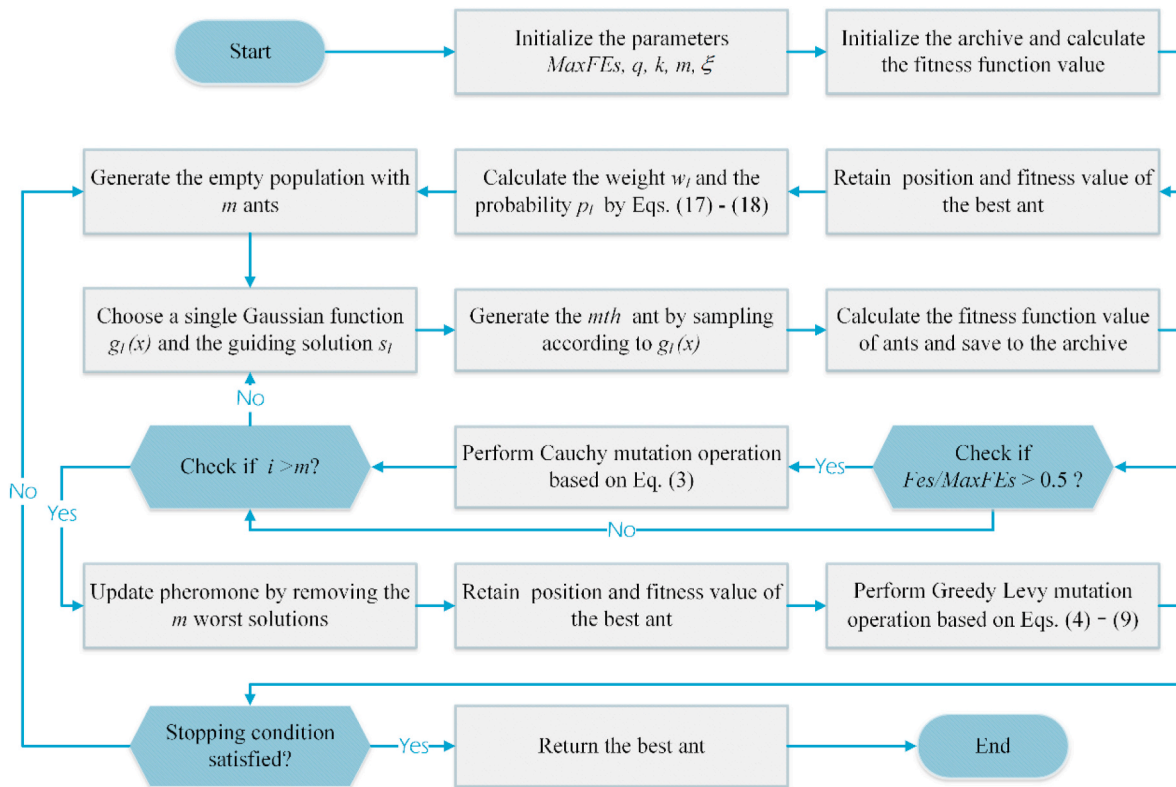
Start

Initialize the parameters $MaxFEs$, $q$, $k$, $m$, $\xi$

Initialize the archive and calculate the fitness function value

Retain position and fitness value of the best ant

Calculate the weight $w_l$ and the probability $p_l$ by Eqs. (17) - (18)

Generate the empty population with $m$ ants

Choose a single Gaussian function $g_l(x)$ and the guiding solution $s_l$

Generate the $mth$ ant by sampling according to $g_l(x)$

Calculate the fitness function value of ants and save to the archive

No

Check if $Fes/MaxFEs > 0.5$ ?

Yes

Perform Cauchy mutation operation based on Eq. (3)

Check if $i > m$?

No

No

Yes

Update pheromone by removing the $m$ worst solutions

Retain position and fitness value of the best ant

Perform Greedy Levy mutation operation based on Eqs. (4) - (9)

Stopping condition satisfied?

Yes

Return the best ant

End